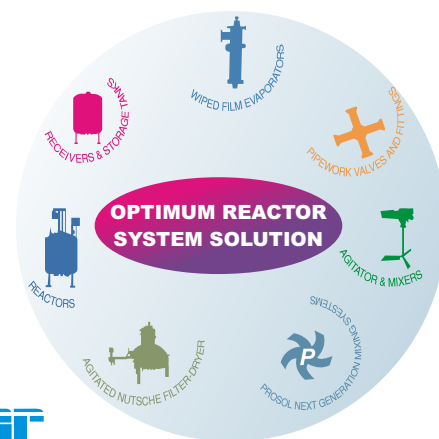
OPTIMUM REACTOR SYSTEM SOLUTION

WIPED FILM EVAPORATORS

PIPEWORK VALVES AND FITTINGS

AGITATOR & MIXERS

PROSOL NEXT GENERATION MIXING SYSTEMS

P

AGITATED NUTSCHE FILTER-DRYER

REACTORS

RECEIVERS & STORAGE TANKS